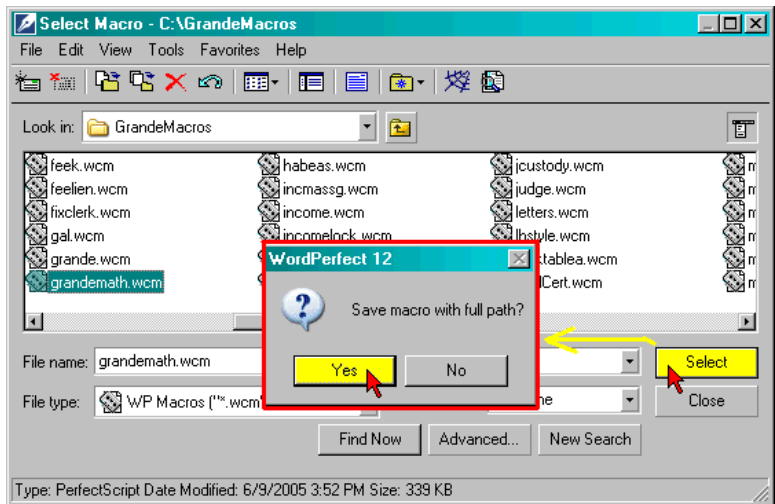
Select Macro - C:\GrandeMacros

File Edit View Tools Favorites Help

Look in: GrandeMacros

feek.wcm
feelien.wcm
fixclerk.wcm
gal.wcm
grande.wcm
grandemath.wcm

habeas.wcm
incmassg.wcm
income.wcm
incomelock.wcm

jcustody.wcm
judge.wcm
letters.wcm
lbstyle.wcm
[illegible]ttablea.wcm
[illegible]dCert.wcm

WordPerfect 12

Save macro with full path?

Yes No

File name: grandemath.wcm

File type: WP Macros ("*.wcm"

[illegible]ne

Select

Close

Find Now Advanced... New Search

Type: PerfectScript Date Modified: 6/9/2005 3:52 PM Size: 339 KB